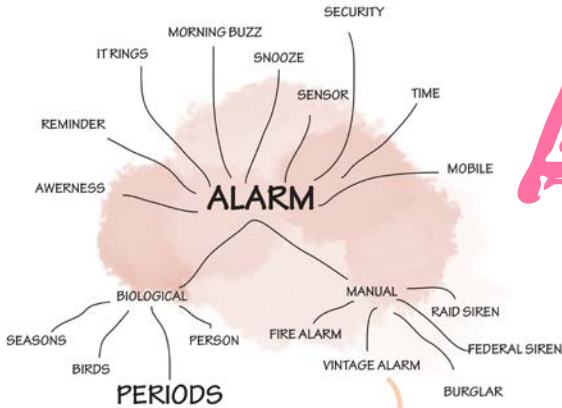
SECURITY

MORNING BUZZ

IT RINGS

SNOOZE

SENSOR

TIME

REMINDER

MOBILE

AWERNESS

ALARM

BIOLOGICAL

MANUAL

RAID SIREN

SEASONS

PERSON

FIRE ALARM

FEDERAL SIREN

BIRDS

VINTAGE ALARM

PERIODS

BURGLAR